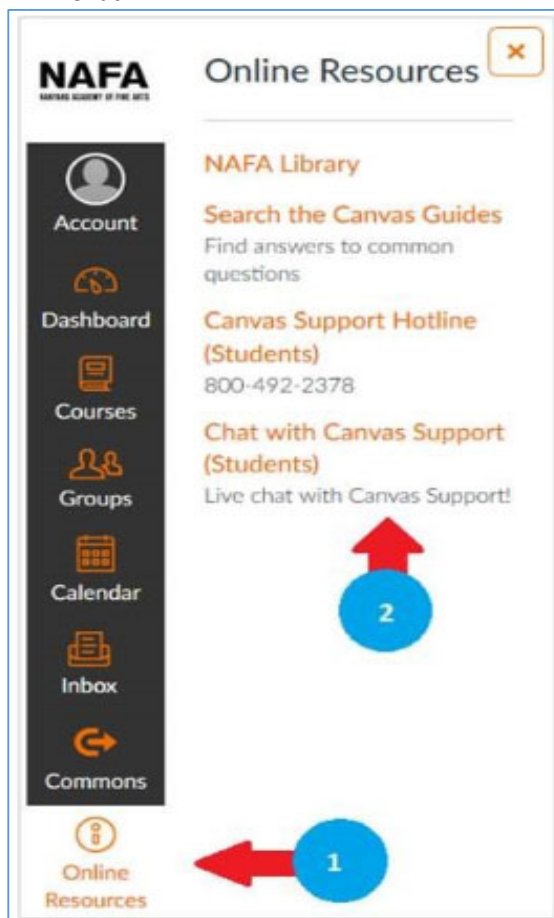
NAFA
NANYANG ACADEMY OF FINE ARTS

Online Resources

×

NAFA Library

Search the Canvas Guides
Find answers to common questions

Canvas Support Hotline (Students)
800-492-2378

Chat with Canvas Support (Students)
Live chat with Canvas Support!

Account

Dashboard

Courses

Groups

Calendar

Inbox

Commons

Online Resources

2

1